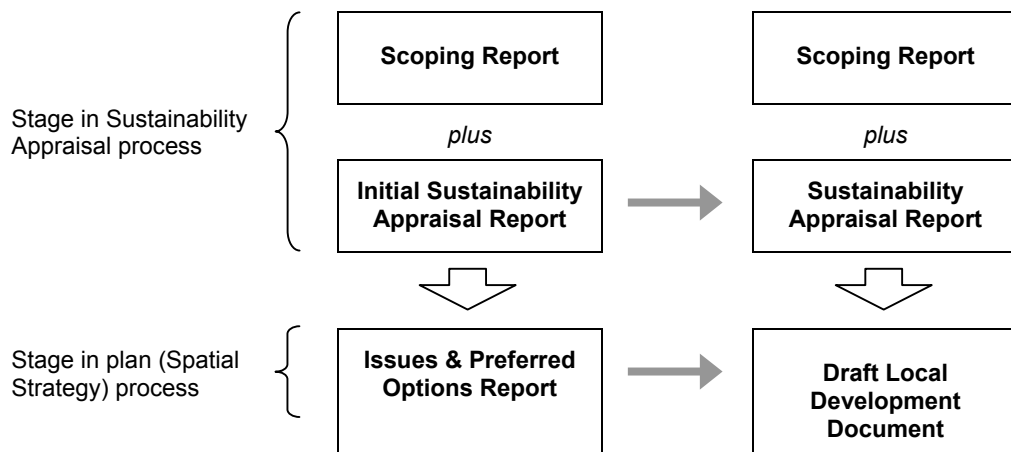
Stage in Sustainability Appraisal process

Scoping Report

plus

Initial Sustainability Appraisal Report

Scoping Report

plus

Sustainability Appraisal Report

Stage in plan (Spatial Strategy) process

Issues & Preferred Options Report

Draft Local Development Document